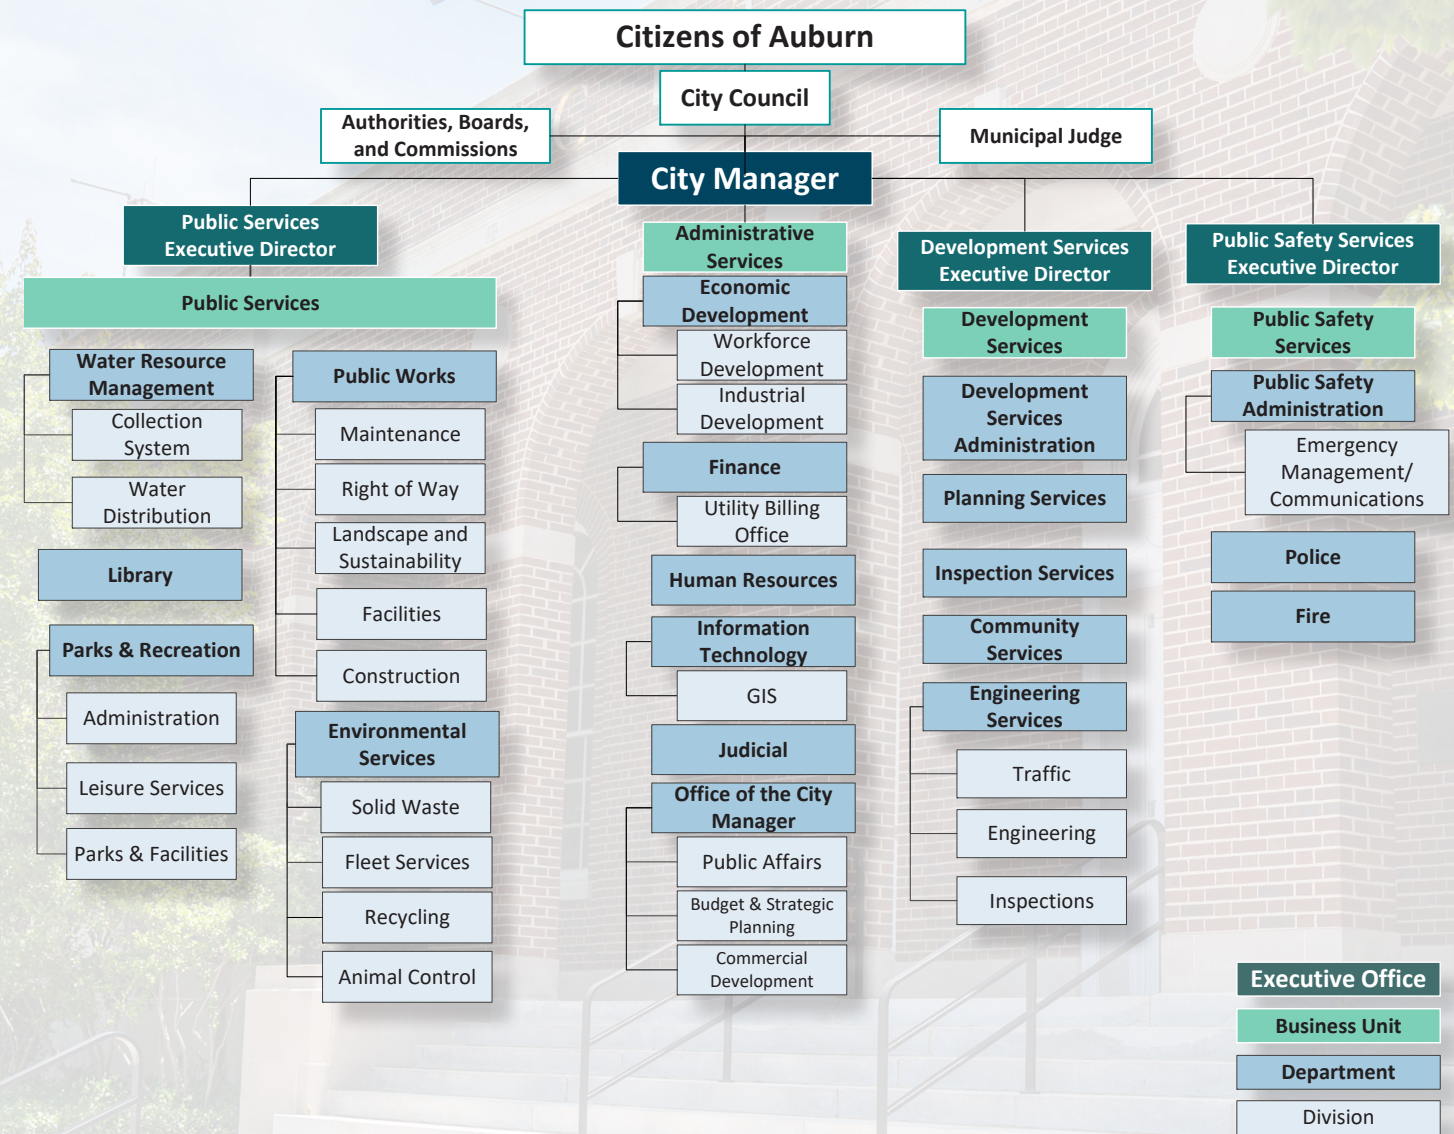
Citizens of Auburn

City Council

Authorities, Boards, and Commissions

Municipal Judge

City Manager

Public Services Executive Director

Public Services

Water Resource Management

Collection System

Water Distribution

Library

Parks & Recreation

Administration

Leisure Services

Parks & Facilities

Public Works

Maintenance

Right of Way

Landscape and Sustainability

Facilities

Construction

Environmental Services

Solid Waste

Fleet Services

Recycling

Animal Control

Administrative Services

Economic Development

Workforce Development

Industrial Development

Finance

Utility Billing Office

Human Resources

Information Technology

GIS

Judicial

Office of the City Manager

Public Affairs

Budget & Strategic Planning

Commercial Development

Development Services Executive Director

Development Services

Development Services Administration

Planning Services

Inspection Services

Community Services

Engineering Services

Traffic

Engineering

Inspections

Public Safety Services Executive Director

Public Safety Services

Public Safety Administration

Emergency Management/ Communications

Police

Fire

Executive Office

Business Unit

Department

Division